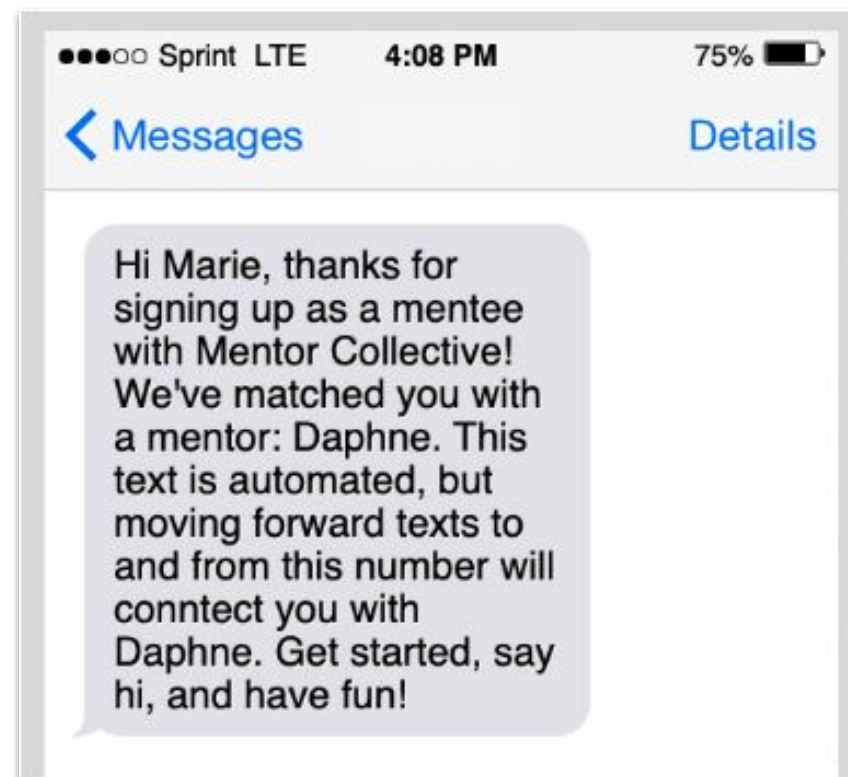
●●●○○ Sprint LTE 4:08 PM 75%

< Messages Details

Hi Marie, thanks for signing up as a mentee with Mentor Collective! We've matched you with a mentor: Daphne. This text is automated, but moving forward texts to and from this number will conntect you with Daphne. Get started, say hi, and have fun!